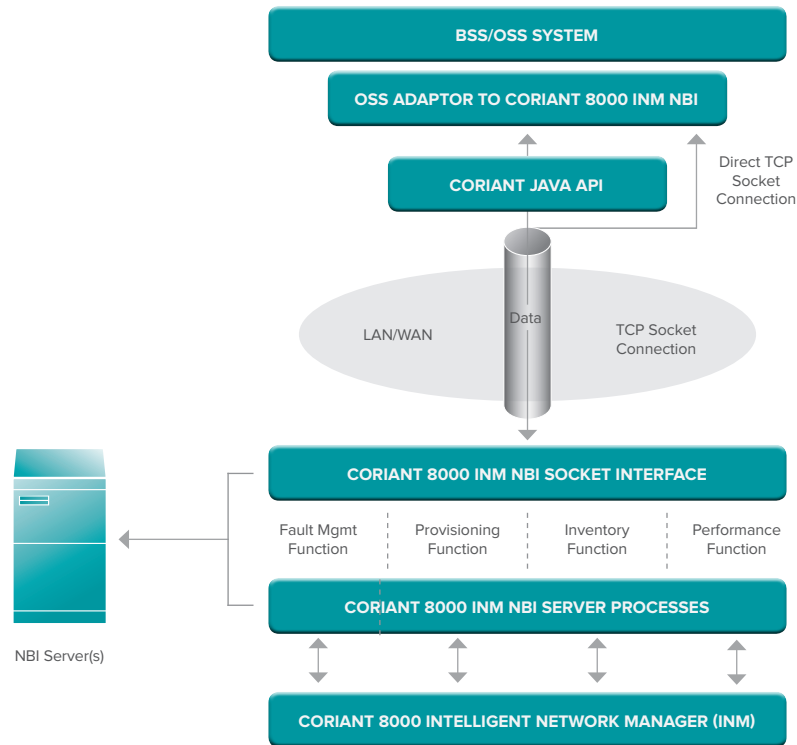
BSS/OSS SYSTEM

OSS ADAPTOR TO CORIANT 8000 INM NBI

CORIANT JAVA API

Direct TCP Socket Connection

LAN/WAN

Data

TCP Socket Connection

CORIANT 8000 INM NBI SOCKET INTERFACE

Fault Mgmt Function

Provisioning Function

Inventory Function

Performance Function

CORIANT 8000 INM NBI SERVER PROCESSES

NBI Server(s)

CORIANT 8000 INTELLIGENT NETWORK MANAGER (INM)